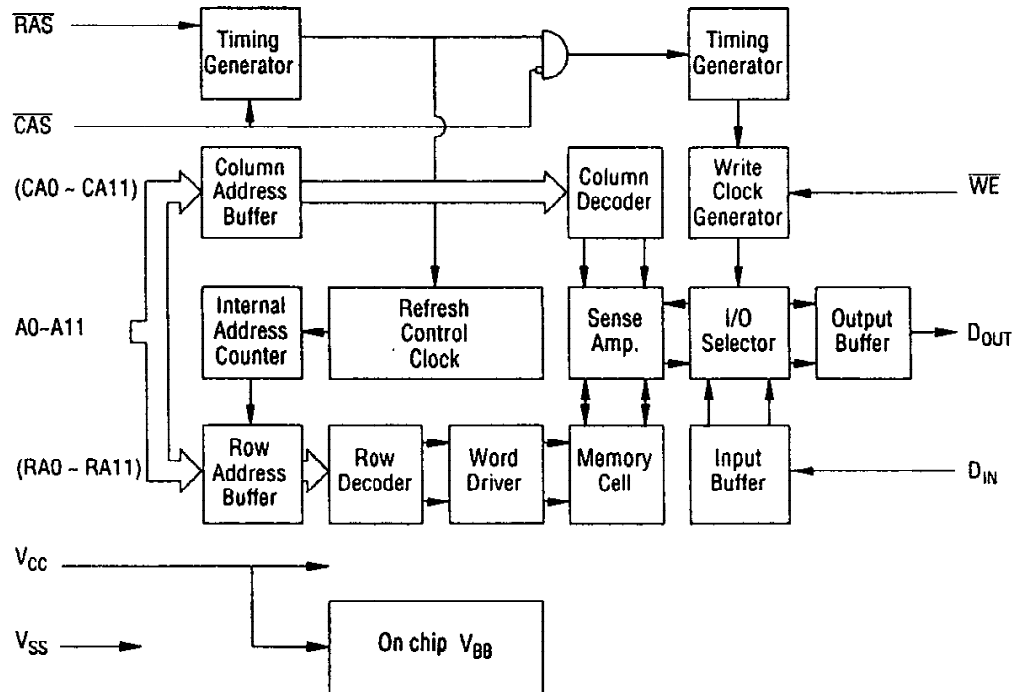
$\overline{RAS}$

Timing Generator

Timing Generator

$\overline{CAS}$

(CA0 ~ CA11)

Column Address Buffer

Column Decoder

Write Clock Generator

$\overline{WE}$

A0–A11

Internal Address Counter

Refresh Control Clock

Sense Amp.

I/O Selector

Output Buffer

$D_{OUT}$

(RA0 ~ RA11)

Row Address Buffer

Row Decoder

Word Driver

Memory Cell

Input Buffer

$D_{IN}$

$V_{CC}$

$V_{SS}$

On chip $V_{BB}$